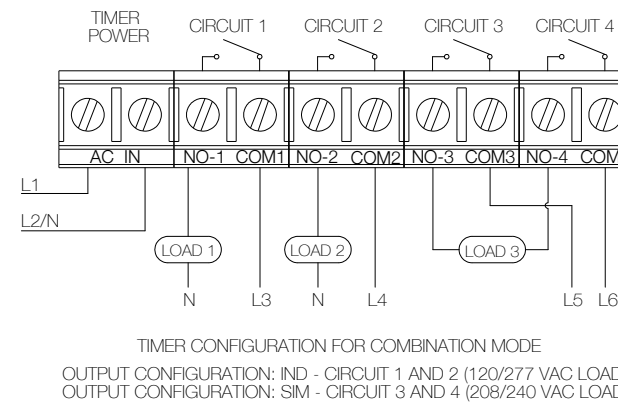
TIMER POWER

CIRCUIT 1

CIRCUIT 2

CIRCUIT 3

CIRCUIT 4

AC IN

NO-1 COM1

NO-2 COM2

NO-3 COM3

NO-4 COM

L1

L2/N

LOAD 1

LOAD 2

LOAD 3

N

L3

N

L4

L5

L6

TIMER CONFIGURATION FOR COMBINATION MODE

OUTPUT CONFIGURATION: IND - CIRCUIT 1 AND 2 (120/277 VAC LOAD
OUTPUT CONFIGURATION: SIM - CIRCUIT 3 AND 4 (208/240 VAC LOAD